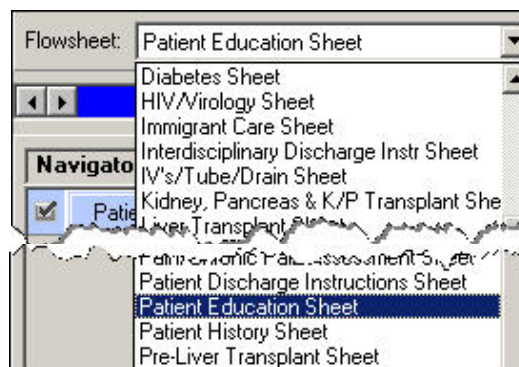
Flowsheet: Patient Education Sheet

Diabetes Sheet
HIV/Virology Sheet
Immigrant Care Sheet
Interdisciplinary Discharge Instr Sheet
IV's/Tube/Drain Sheet
Kidney, Pancreas & K/P Transplant She
Liver Transplant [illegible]
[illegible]
Patient Discharge Instructions Sheet
Patient Education Sheet
Patient History Sheet
Pre-Liver Transplant Sheet

Navigato
Patie